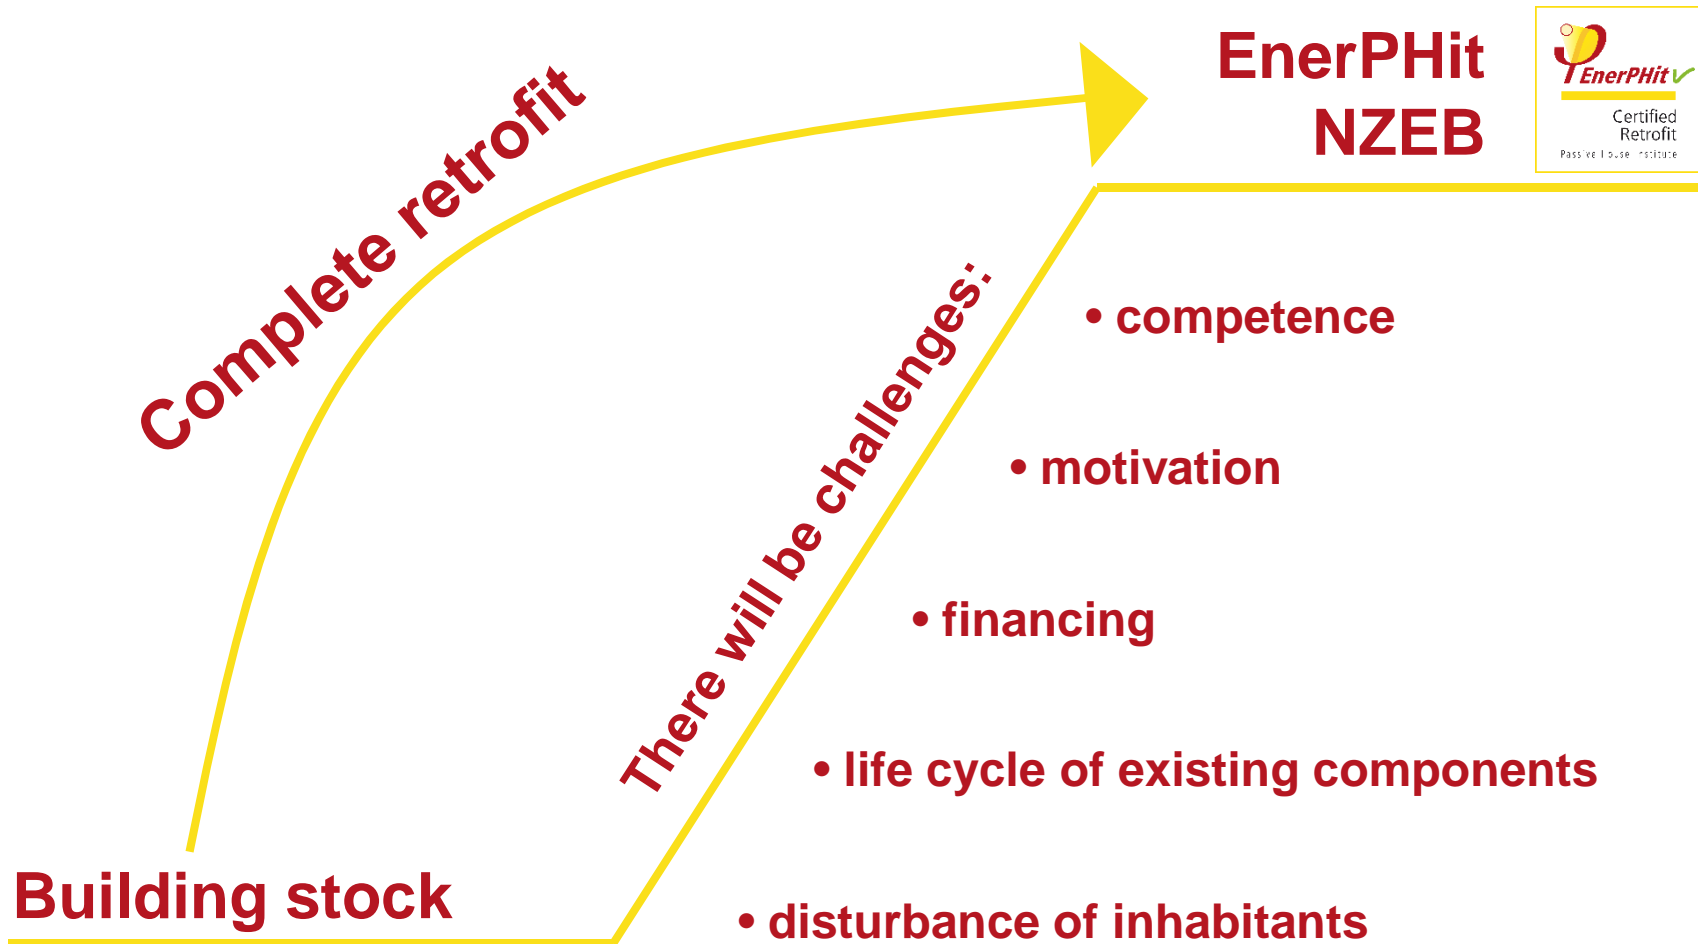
Complete retrofit

EnerPHit
NZEB

EnerPHit
Certified
Retrofit
Passive House Institute

There will be challenges:

• competence

• motivation

• financing

• life cycle of existing components

• disturbance of inhabitants

Building stock